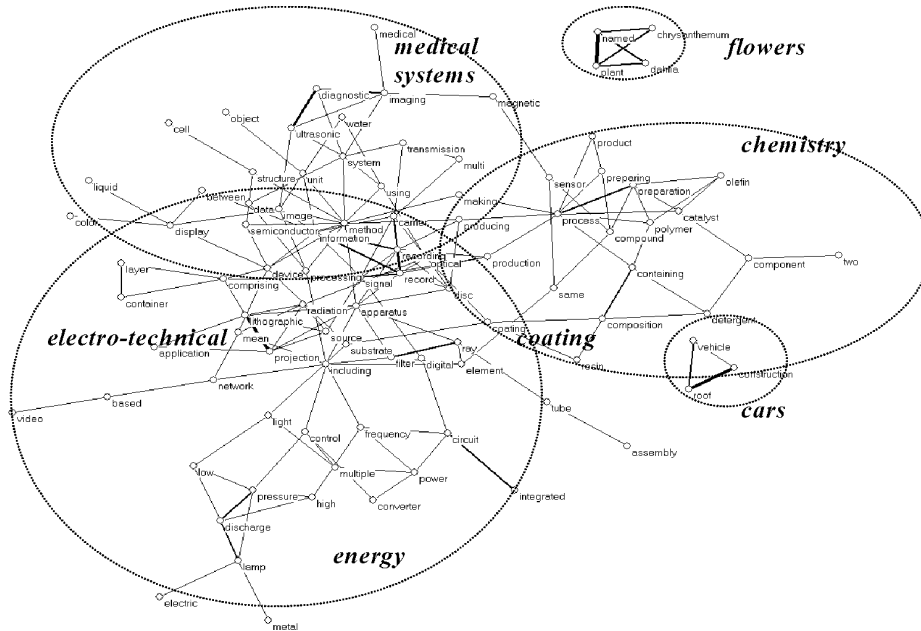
medical systems

flowers

named
chrysanthemum
plant
dahlia

chemistry

medical
diagnostic
imaging
magnetic
object
water
ultrasonic
cell
system
transmission
multi
product
sensor
preparing
preparation
olefin
liquid
structure
unit
using
between
data
image
making
process
catalyst
color
display
semiconductor
method
carrier
information
producing
polymer
compound
layer
device
processing
recording
optical
production
component
two
container
comprising
record
containing
signal
disc
same
radiation
apparatus
lithographic
coating
composition
detergent
electro-technical
mean
coating
vehicle
application
source
substrate
ray
projection
filter
digital
resin
construction
including
element
roof
cars
network
based
video
tube
light
control
frequency
circuit
assembly
low
multiple
power
pressure
high
converter
integrated
discharge
energy
lamp
electric
metal